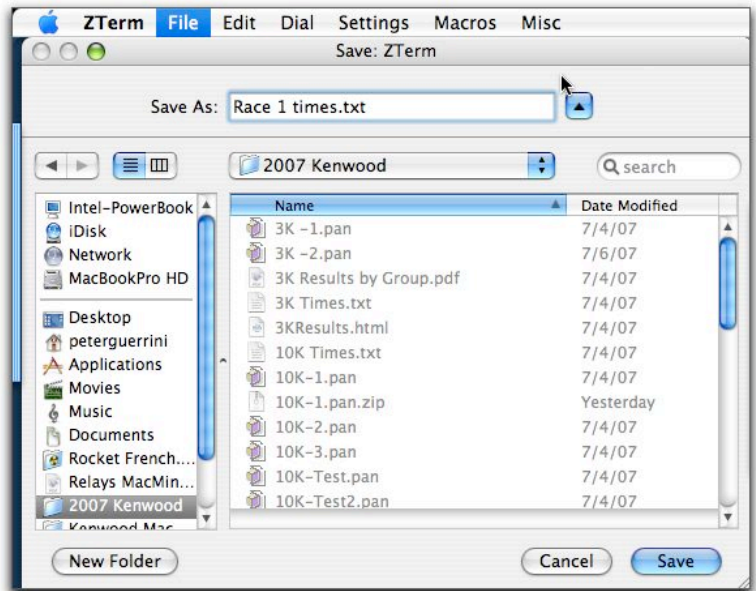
ZTerm File Edit Dial Settings Macros Misc

Save: ZTerm

Save As: Race 1 times.txt

2007 Kenwood

search

Intel-PowerBook
iDisk
Network
MacBookPro HD
Desktop
peterguerrini
Applications
Movies
Music
Documents
Rocket French....
Relays MacMin...
2007 Kenwood
Kenwood Mac

| Name | Date Modified |
|---|---|
| 3K -1.pan | 7/4/07 |
| 3K -2.pan | 7/6/07 |
| 3K Results by Group.pdf | 7/4/07 |
| 3K Times.txt | 7/4/07 |
| 3KResults.html | 7/4/07 |
| 10K Times.txt | 7/4/07 |
| 10K-1.pan | 7/4/07 |
| 10K-1.pan.zip | Yesterday |
| 10K-2.pan | 7/4/07 |
| 10K-3.pan | 7/4/07 |
| 10K-Test.pan | 7/4/07 |
| 10K-Test2.pan | 7/4/07 |

New Folder

Cancel

Save